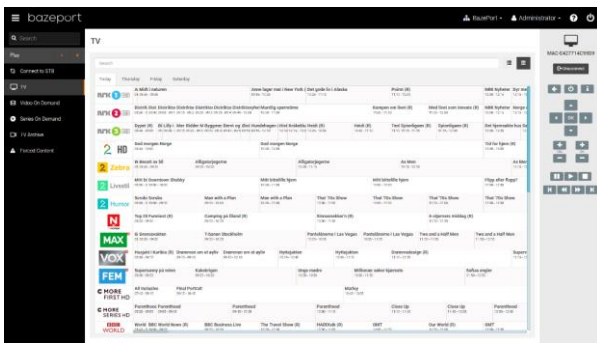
bazeport

BazePort 1 Administrator

Q Search

Play

Connect to STB

TV

Video On Demand

Series On Demand

TV Archive

Forced Content

TV

Search

Today Thursday Friday Saturday

NRK1

NRK2

NRK3

2 HD

2 Zebra

2 Livsstil

2 Humor

N

MAX

VOX

FEM

C MORE FIRST HD

C MORE SERIES HD

BBC WORLD

Point (R)

Kampen om livet (R)

Gull med mange

Gull mange

Allgrens/Jørgensen

As Mom

Mitt lille eventyr

Man with a Plan

That 70s Show

That 70s Show

Top 20 Funniest (R)

Camping på Øland (R)

Al Bonavide Hotel

7 Spørsmål

ParkeringsGrisen Las Vegas

Two and a Half Men

Superstore på vinter

Kaleidoskopi

Mathias

ParentHood

Close Up

BBC Business Live

The Travel Show (R)

HARDtalk (R)

GMT

Our World (R)

MAC 04277:403909

Disconnect

OK